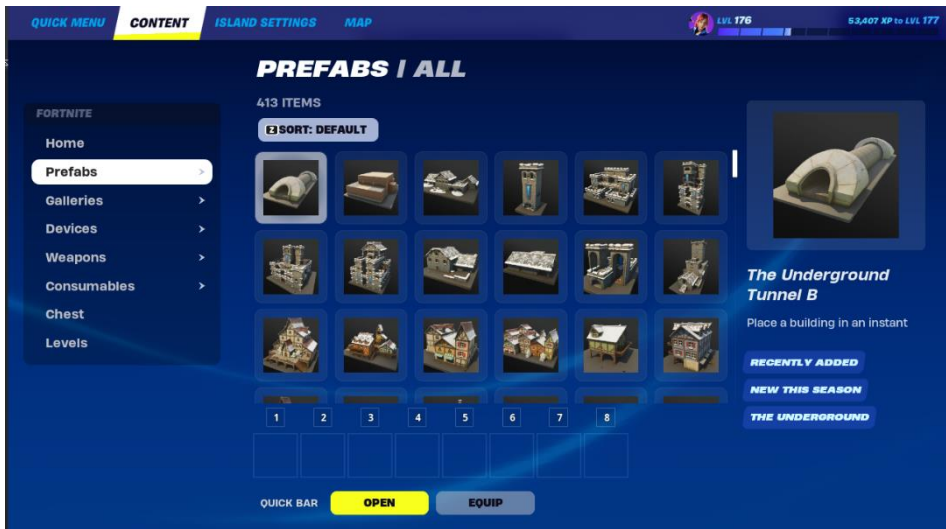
QUICK MENU CONTENT ISLAND SETTINGS MAP

LVL 176 53,407 XP to LVL 177

PREFABS / ALL

413 ITEMS

Z SORT: DEFAULT

FORTNITE

Home

Prefabs

Galleries

Devices

Weapons

Consumables

Chest

Levels

The Underground Tunnel B

Place a building in an instant

RECENTLY ADDED

NEW THIS SEASON

THE UNDERGROUND

1 2 3 4 5 6 7 8

QUICK BAR OPEN EQUIP